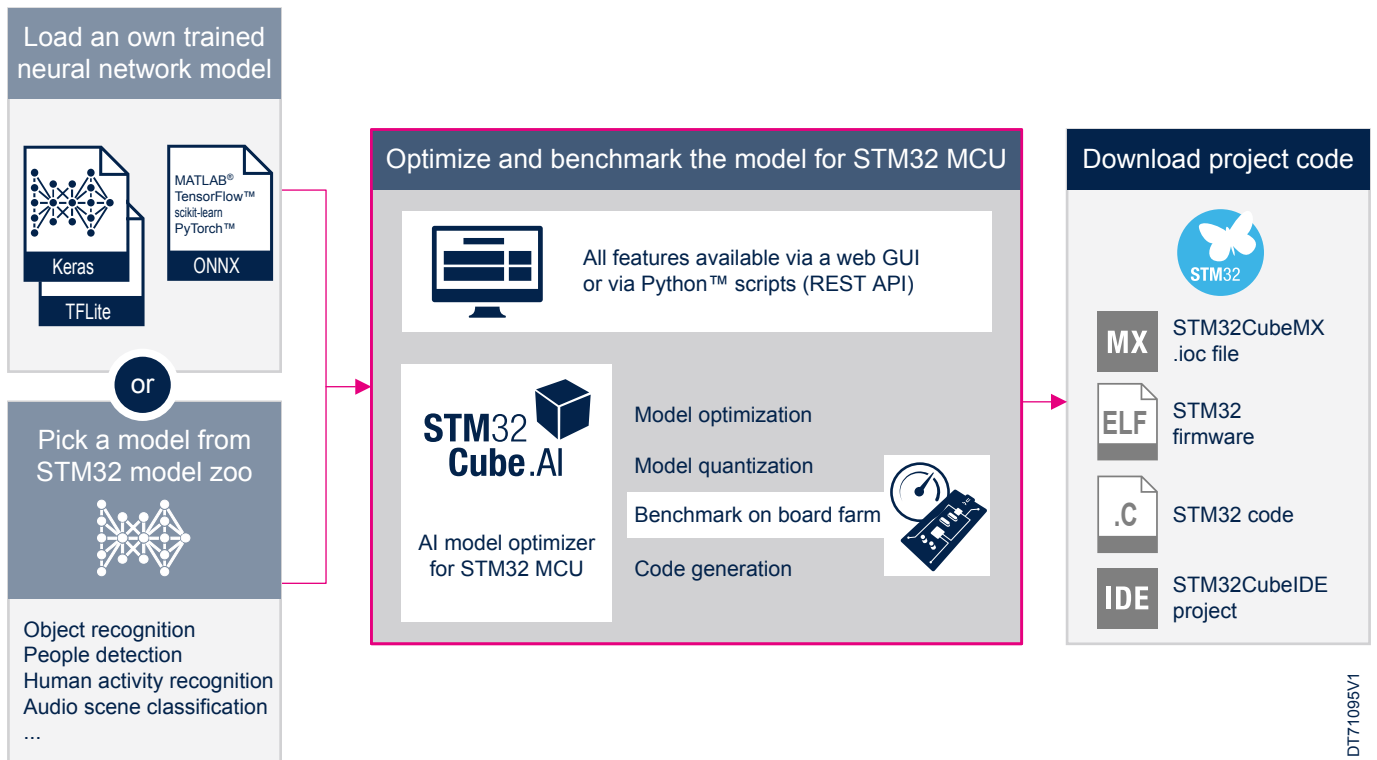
Load an own trained neural network model

Keras
TFLite

MATLAB®
TensorFlow™
scikit-learn
PyTorch™
ONNX

or

Pick a model from STM32 model zoo

Object recognition
People detection
Human activity recognition
Audio scene classification
...

Optimize and benchmark the model for STM32 MCU

All features available via a web GUI or via Python™ scripts (REST API)

STM32 Cube.AI

AI model optimizer for STM32 MCU

Model optimization
Model quantization
Benchmark on board farm
Code generation

Download project code

STM32

MX
STM32CubeMX .ioc file

ELF
STM32 firmware

.C
STM32 code

IDE
STM32CubeIDE project

DT71095V1